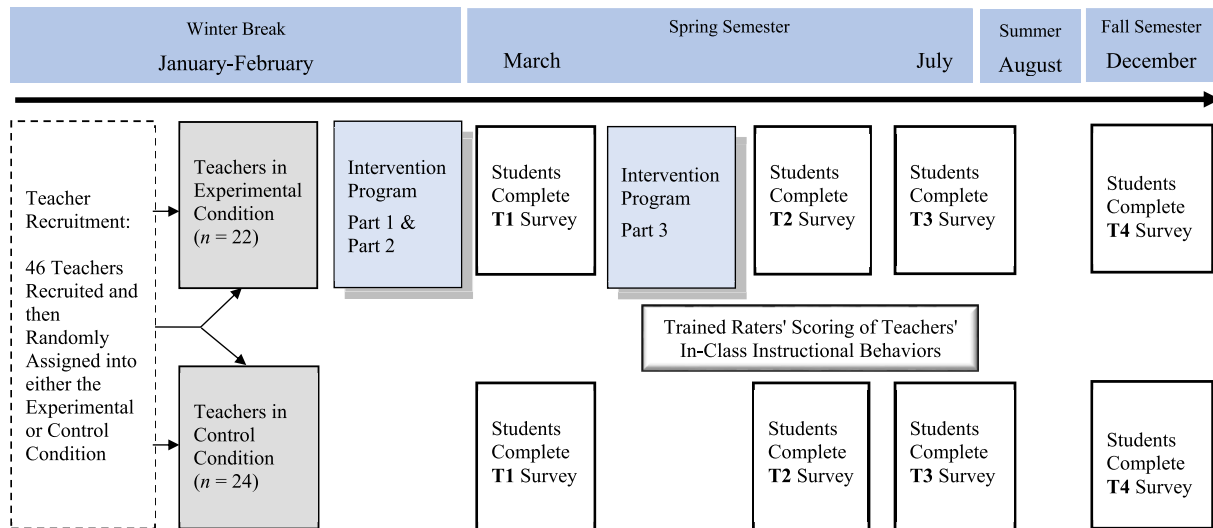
Winter Break
January-February

Spring Semester
March July

Summer
August

Fall Semester
December

Teacher Recruitment:

46 Teachers Recruited and then Randomly Assigned into either the Experimental or Control Condition

Teachers in Experimental Condition ($n$ = 22)

Intervention Program
Part 1 & Part 2

Students Complete **T1** Survey

Intervention Program
Part 3

Students Complete **T2** Survey

Students Complete **T3** Survey

Students Complete **T4** Survey

Trained Raters' Scoring of Teachers' In-Class Instructional Behaviors

Teachers in Control Condition ($n$ = 24)

Students Complete **T1** Survey

Students Complete **T2** Survey

Students Complete **T3** Survey

Students Complete **T4** Survey